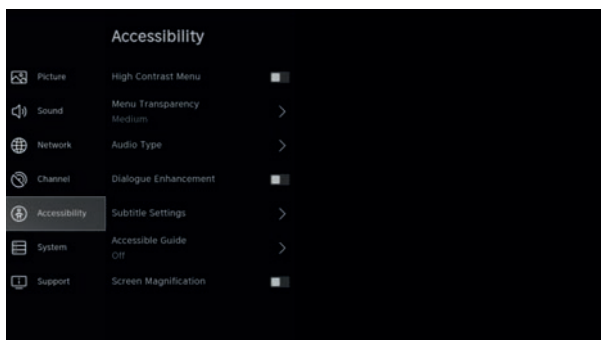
Accessibility

Picture
Sound
Network
Channel
Accessibility
System
Support

High Contrast Menu
Menu Transparency
Medium
Audio Type
Dialogue Enhancement
Subtitle Settings
Accessible Guide
Off
Screen Magnification